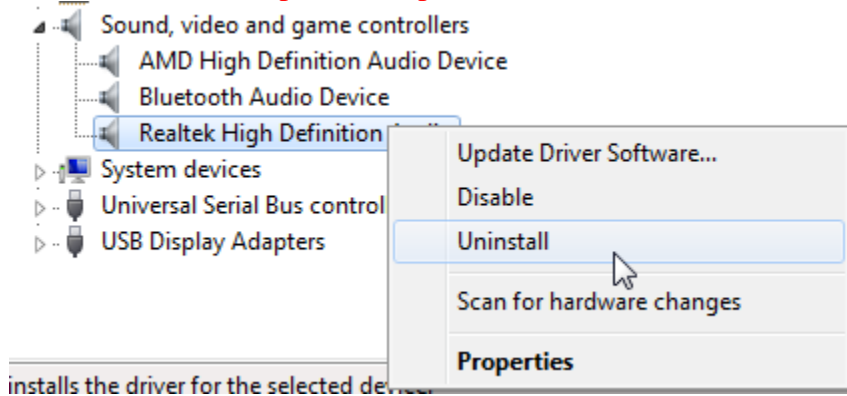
Sound, video and game controllers
AMD High Definition Audio Device
Bluetooth Audio Device
Realtek High Definition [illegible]
System devices
Universal Serial Bus control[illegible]
USB Display Adapters

Update Driver Software...
Disable
Uninstall
Scan for hardware changes
Properties

installs the driver for the selected dev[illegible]